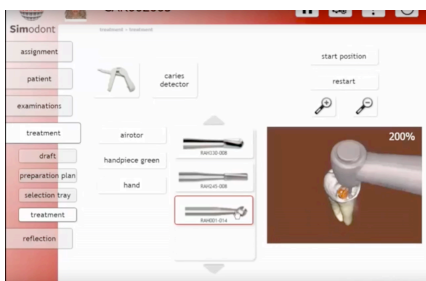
Simodont

assignment

patient

examinations

treatment

draft

preparation plan

selection tray

treatment

reflection

caries detector

start position

restart

airotor

handpiece green

hand

RAH330-008

RAH245-008

RAH001-014

200%